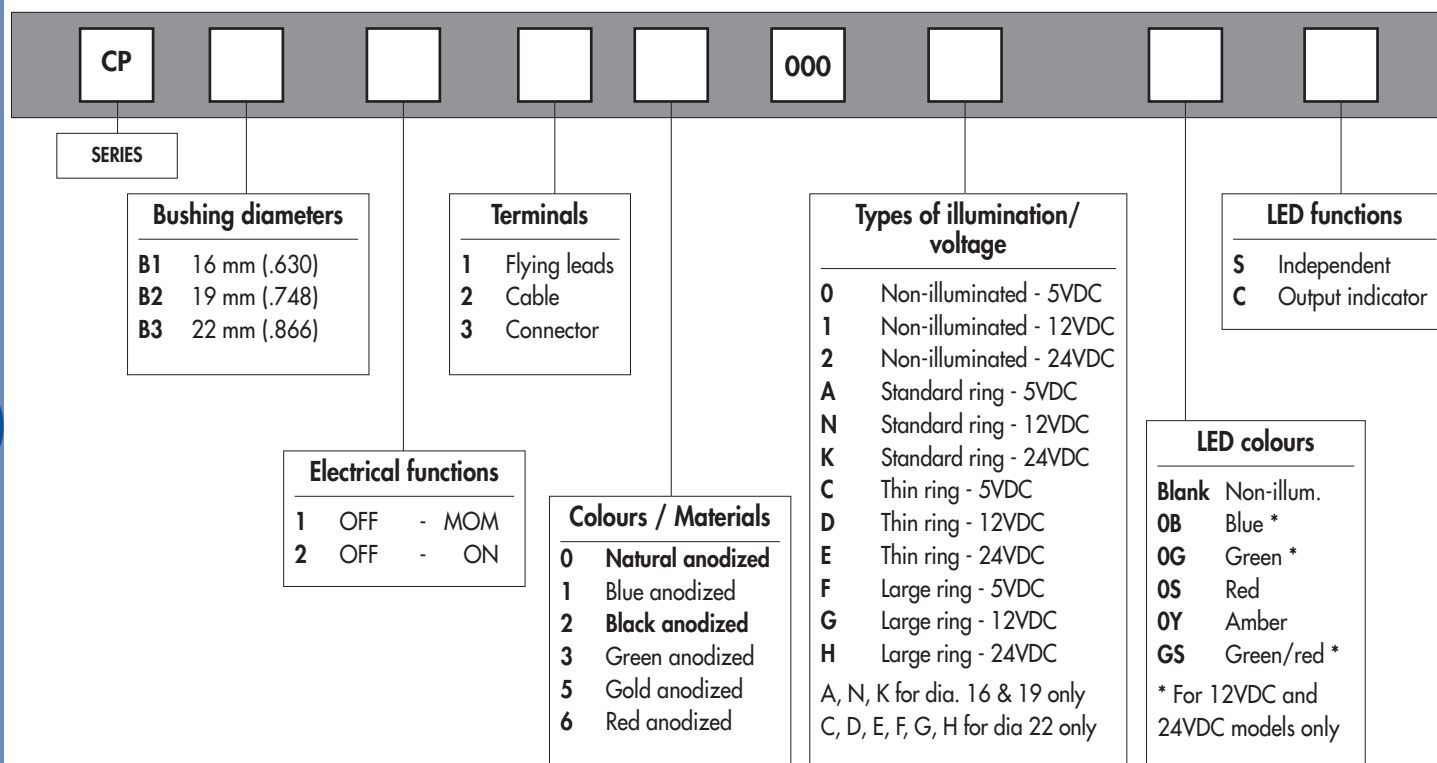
CP

000

SERIES

Bushing diameters

**B1** 16 mm (.630)
**B2** 19 mm (.748)
**B3** 22 mm (.866)

Terminals

**1** Flying leads
**2** Cable
**3** Connector

Electrical functions

**1** OFF - MOM
**2** OFF - ON

Colours / Materials

**0** **Natural anodized**
**1** Blue anodized
**2** **Black anodized**
**3** Green anodized
**5** Gold anodized
**6** Red anodized

Types of illumination/ voltage

**0** Non-illuminated - 5VDC
**1** Non-illuminated - 12VDC
**2** Non-illuminated - 24VDC
**A** Standard ring - 5VDC
**N** Standard ring - 12VDC
**K** Standard ring - 24VDC
**C** Thin ring - 5VDC
**D** Thin ring - 12VDC
**E** Thin ring - 24VDC
**F** Large ring - 5VDC
**G** Large ring - 12VDC
**H** Large ring - 24VDC

A, N, K for dia. 16 & 19 only
C, D, E, F, G, H for dia 22 only

LED colours

**Blank** Non-illum.
**0B** Blue *
**0G** Green *
**0S** Red
**0Y** Amber
**GS** Green/red *

* For 12VDC and 24VDC models only

LED functions

**S** Independent
**C** Output indicator